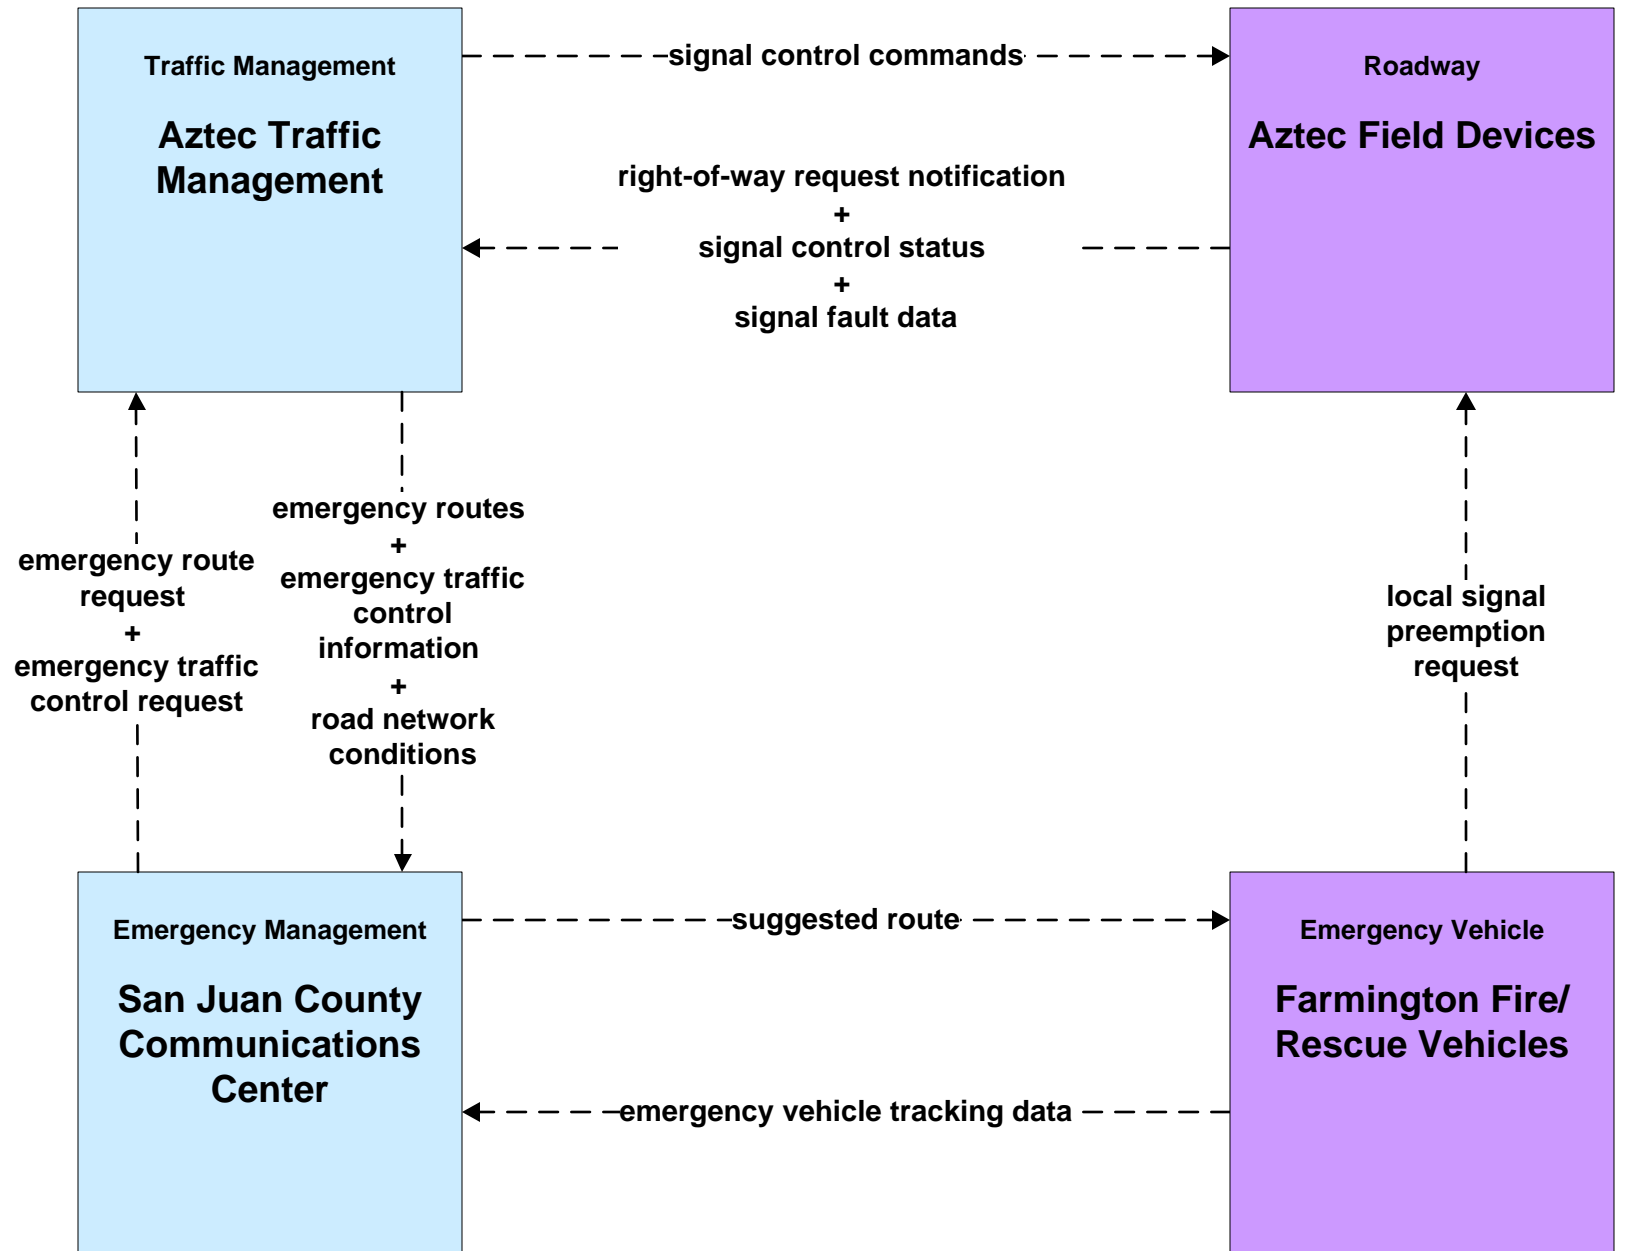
Traffic Management

Aztec Traffic Management

signal control commands

Roadway

Aztec Field Devices

right-of-way request notification
+
signal control status
+
signal fault data

emergency route request
+
emergency traffic control request

emergency routes
+
emergency traffic control information
+
road network conditions

local signal preemption request

Emergency Management

San Juan County Communications Center

suggested route

Emergency Vehicle

Farmington Fire/ Rescue Vehicles

emergency vehicle tracking data